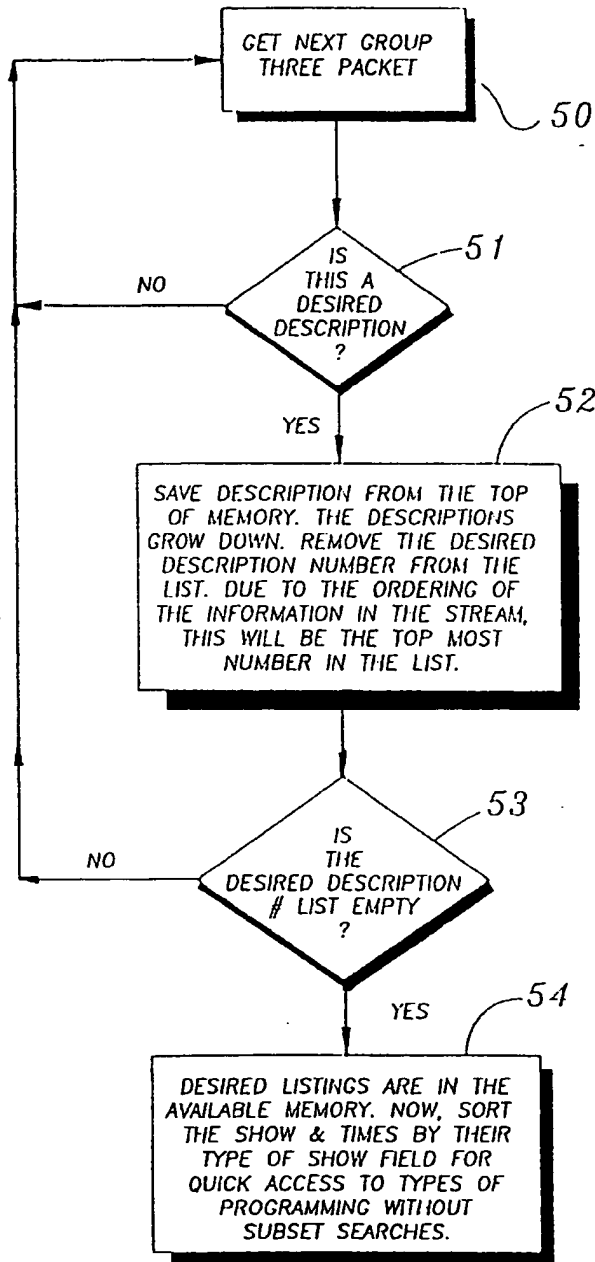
GET NEXT GROUP THREE PACKET

50

IS THIS A DESIRED DESCRIPTION ?

51

NO

YES

52

SAVE DESCRIPTION FROM THE TOP OF MEMORY. THE DESCRIPTIONS GROW DOWN. REMOVE THE DESIRED DESCRIPTION NUMBER FROM THE LIST. DUE TO THE ORDERING OF THE INFORMATION IN THE STREAM, THIS WILL BE THE TOP MOST NUMBER IN THE LIST.

53

IS THE DESIRED DESCRIPTION # LIST EMPTY ?

NO

YES

54

DESIRED LISTINGS ARE IN THE AVAILABLE MEMORY. NOW, SORT THE SHOW & TIMES BY THEIR TYPE OF SHOW FIELD FOR QUICK ACCESS TO TYPES OF PROGRAMMING WITHOUT SUBSET SEARCHES.